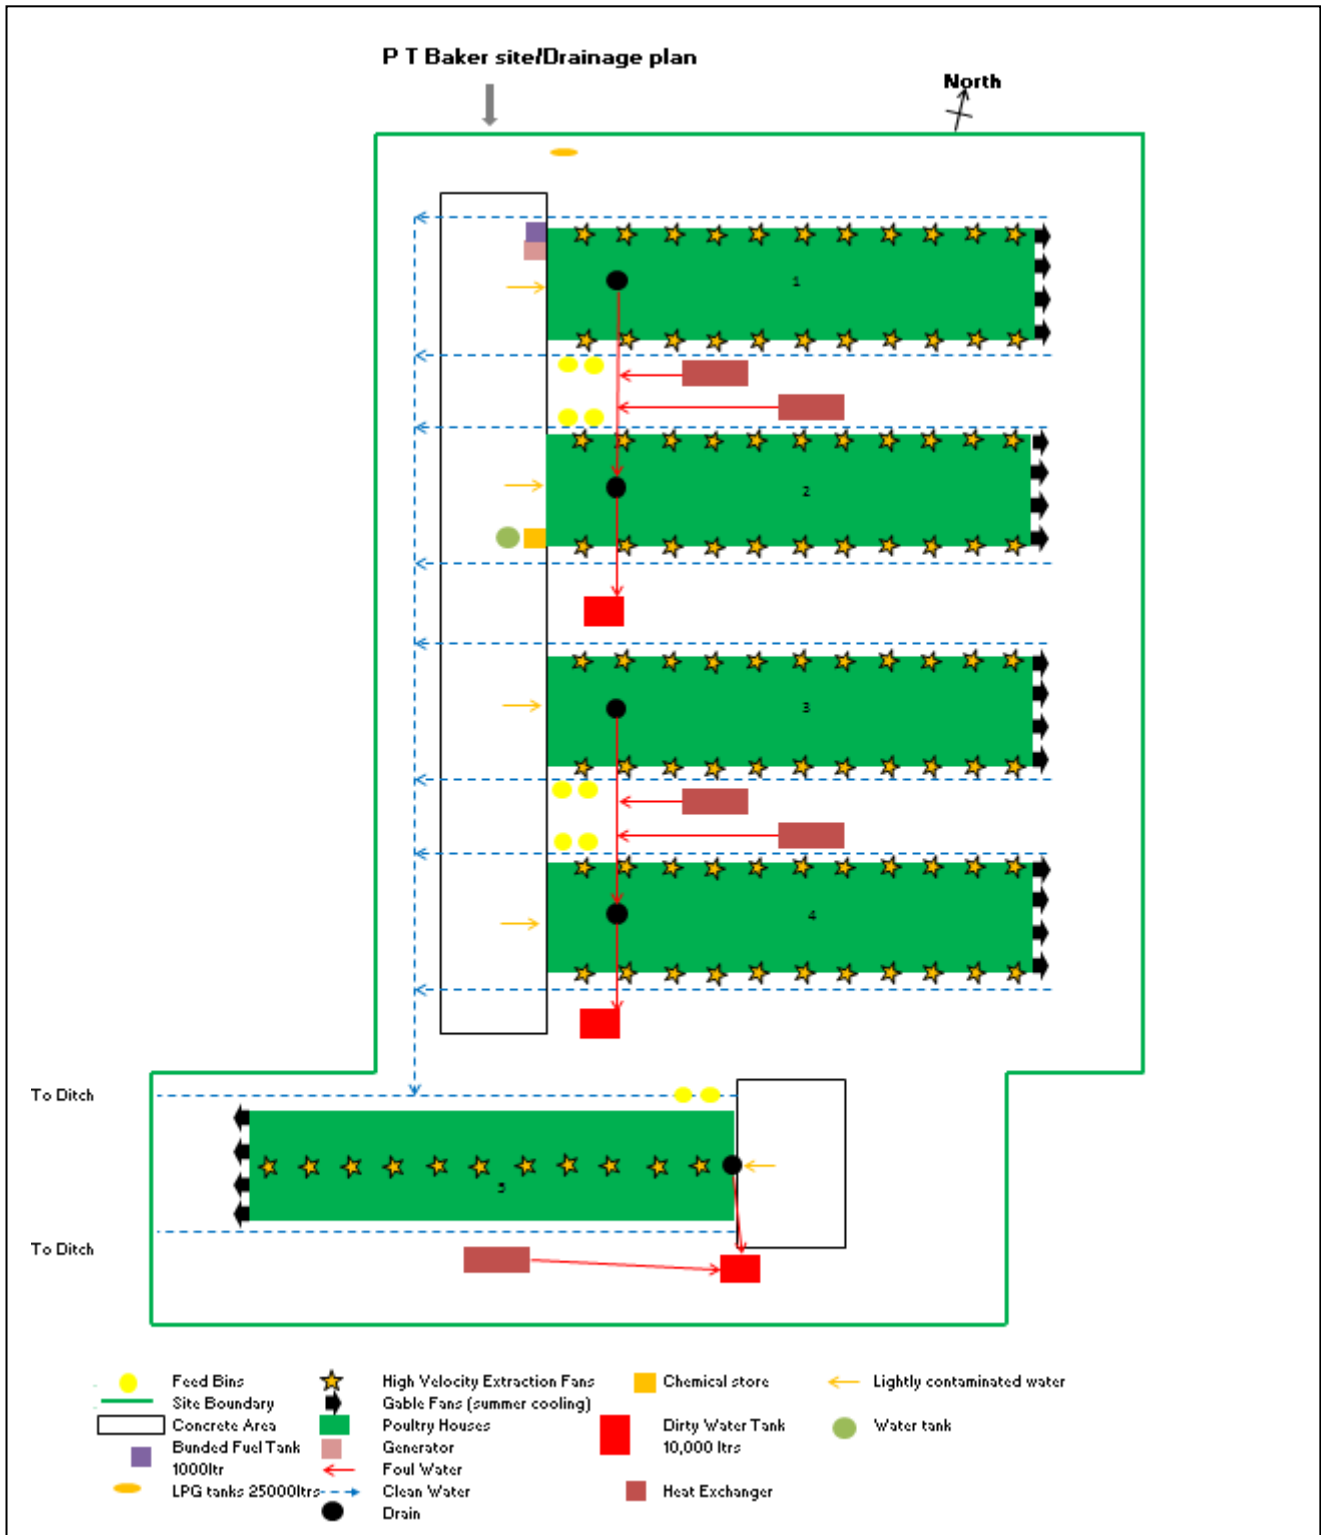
P T Baker site/Drainage plan

North

1

2

3

4

To Ditch

5

To Ditch

Feed Bins
Site Boundary
Concrete Area
Bunded Fuel Tank 1000ltr
LPG tanks 25000ltrs

High Velocity Extraction Fans
Gable Fans (summer cooling)
Poultry Houses
Generator
Foul Water
Clean Water
Drain

Chemical store
Dirty Water Tank 10,000 ltrs
Heat Exchanger

Lightly contaminated water
Water tank